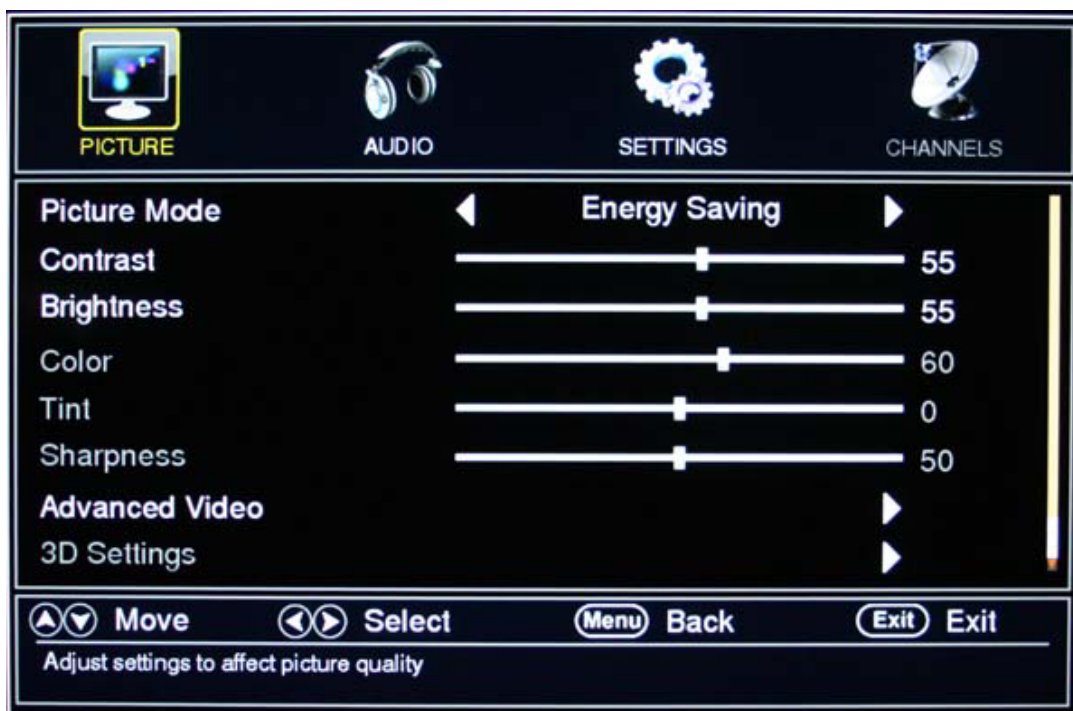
PICTURE AUDIO SETTINGS CHANNELS

| | |
|---|---|
| Picture Mode | Energy Saving |
| Contrast | 55 |
| Brightness | 55 |
| Color | 60 |
| Tint | 0 |
| Sharpness | 50 |
| Advanced Video | |
| 3D Settings | |

Move Select Menu Back Exit Exit

Adjust settings to affect picture quality